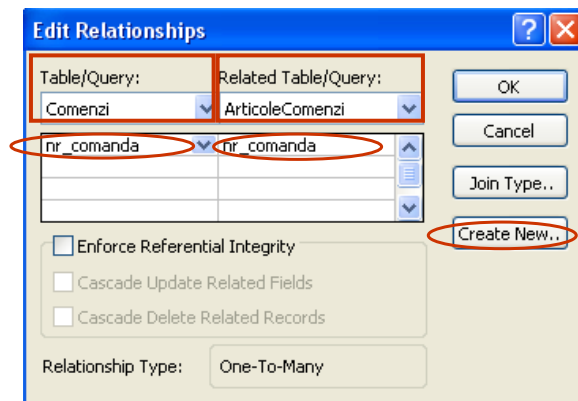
Edit Relationships

Table/Query:
Comenzi

Related Table/Query:
ArticoleComenzi

| nr_comanda | nr_comanda |
|---|---|
| | |
| | |
| | |

OK

Cancel

Join Type..

Create New..

Enforce Referential Integrity

Cascade Update Related Fields

Cascade Delete Related Records

Relationship Type: One-To-Many